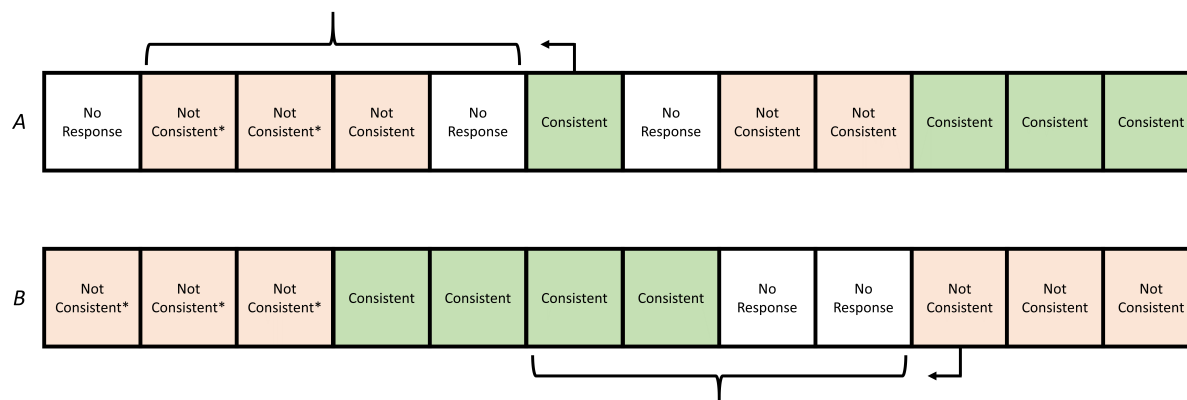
| A | No Response | Not Consistent* | Not Consistent* | Not Consistent | No Response | Consistent | No Response | Not Consistent | Not Consistent | Consistent | Consistent | Consistent |
|---|---|---|---|---|---|---|---|---|---|---|---|---|

| B | Not Consistent* | Not Consistent* | Not Consistent* | Consistent | Consistent | Consistent | Consistent | No Response | No Response | Not Consistent | Not Consistent | Not Consistent |
|---|---|---|---|---|---|---|---|---|---|---|---|---|